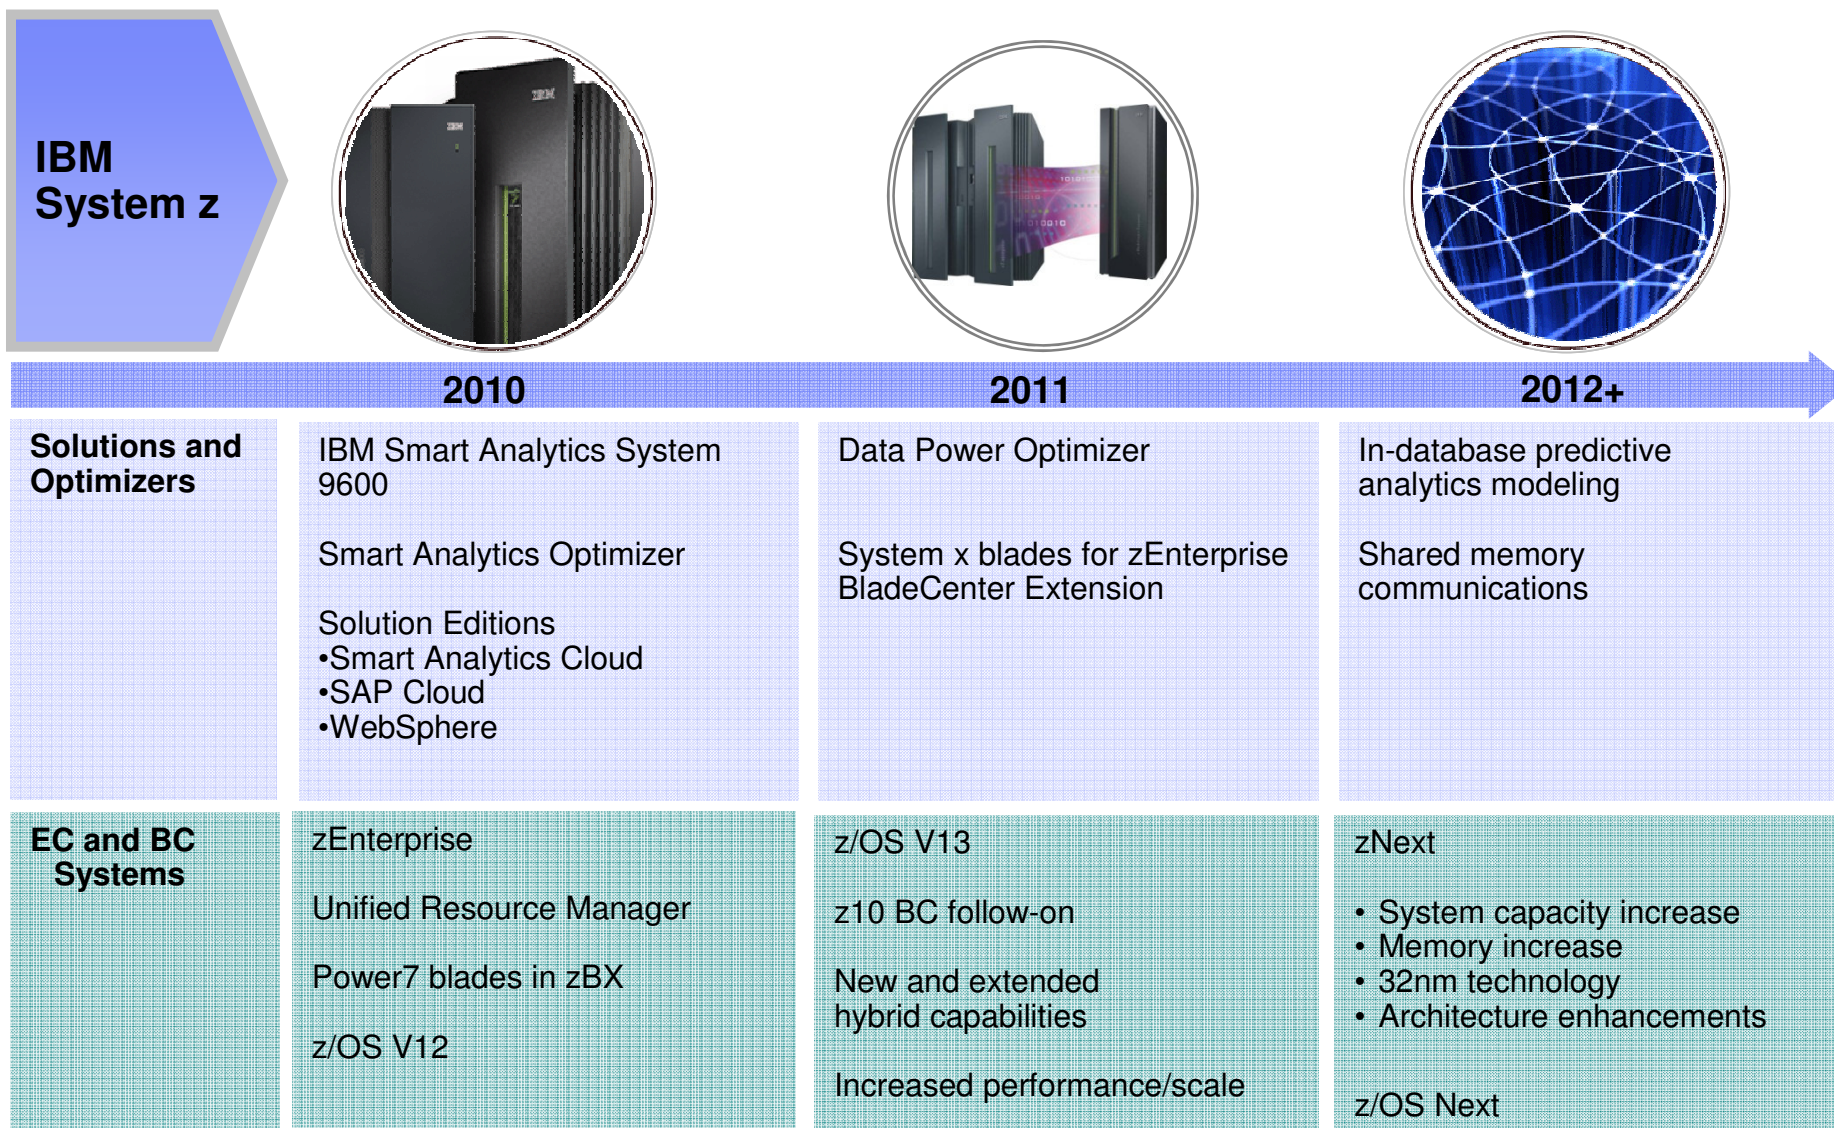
IBM System z

2010

2011

2012+

Solutions and Optimizers

IBM Smart Analytics System 9600

Smart Analytics Optimizer

Solution Editions
•Smart Analytics Cloud
•SAP Cloud
•WebSphere

Data Power Optimizer

System x blades for zEnterprise BladeCenter Extension

In-database predictive analytics modeling

Shared memory communications

EC and BC Systems

zEnterprise

Unified Resource Manager

Power7 blades in zBX

z/OS V12

z/OS V13

z10 BC follow-on

New and extended hybrid capabilities

Increased performance/scale

zNext

• System capacity increase
• Memory increase
• 32nm technology
• Architecture enhancements

z/OS Next